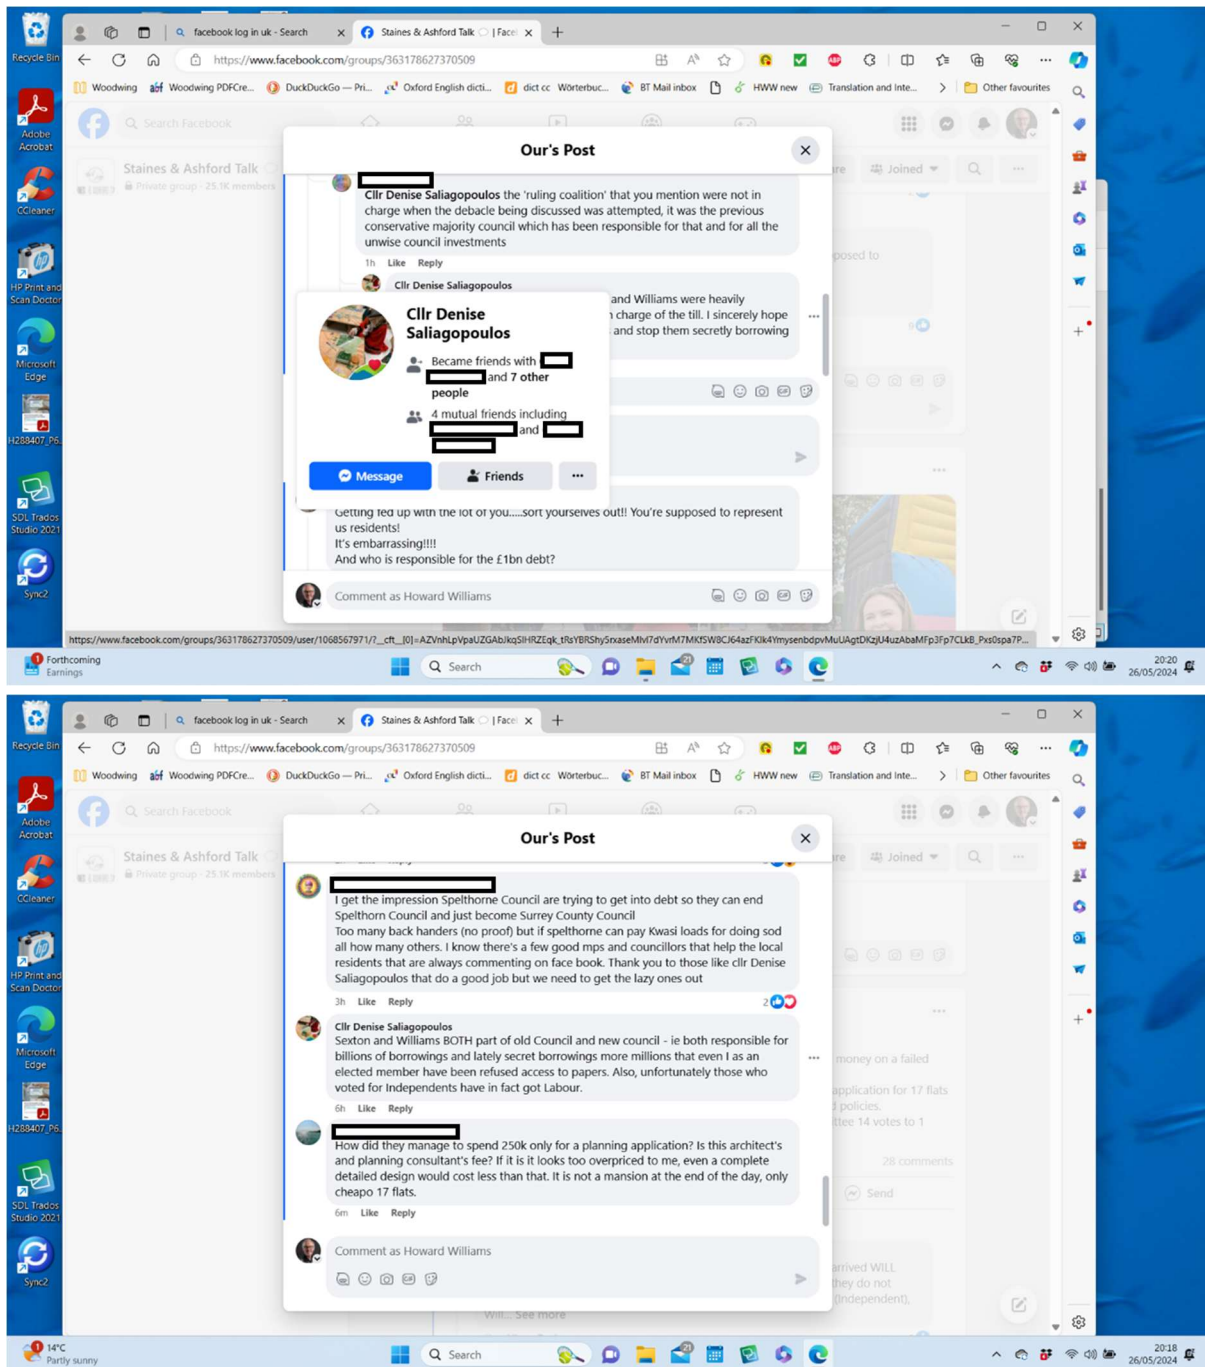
Recycle Bin
Adobe Acrobat
CCleaner
HP Print and Scan Doctor
Microsoft Edge
H288407_P6
SDL Trados Studio 2021
Sync2

facebook log in uk - Search
Staines & Ashford Talk | Face
https://www.facebook.com/groups/363178627370509
Woodwing
Woodwing PDFCre...
DuckDuckGo — Pri...
Oxford English dicti...
dict cc Wörterbuc...
BT Mail inbox
HWW new
Translation and Inte...
Other favourites

Search Facebook
Staines & Ashford Talk
Private group · 25.1K members
Joined

Our's Post

Cllr Denise Saliagopoulos the 'ruling coalition' that you mention were not in charge when the debacle being discussed was attempted, it was the previous conservative majority council which has been responsible for that and for all the unwise council investments
1h Like Reply

Cllr Denise Saliagopoulos
and Williams were heavily
charge of the till. I sincerely hope
and stop them secretly borrowing

Cllr Denise Saliagopoulos
Became friends with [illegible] and 7 other people
4 mutual friends including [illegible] and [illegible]
Message
Friends
···

Getting fed up with the lot of you.....sort yourselves out!! You're supposed to represent us residents!
It's embarrassing!!!!
And who is responsible for the £1bn debt?

Comment as Howard Williams

https://www.facebook.com/groups/363178627370509/user/106567971?__cft__[0]=AZVnhLpVpaUZGAbJkqSIHRZEqk_tRsYBRShy5rxaseMlvl7dYvrM7MKfSW8CJ64azFKlk4YmysenbdpvMuUAgtDKzjU4uzAbaMFp3Fp7CLkB_Pxs0spa7P...

Forthcoming Earnings
Search
20:20
26/05/2024

facebook log in uk - Search
Staines & Ashford Talk | Face
https://www.facebook.com/groups/363178627370509

Our's Post

I get the impression Spelthorne Council are trying to get into debt so they can end Spelthorn Council and just become Surrey County Council
Too many back handers (no proof) but if spelthorne can pay Kwasi loads for doing sod all how many others. I know there's a few good mps and councillors that help the local residents that are always commenting on face book. Thank you to those like cllr Denise Saliagopoulos that do a good job but we need to get the lazy ones out
3h Like Reply 2

Cllr Denise Saliagopoulos
Sexton and Williams BOTH part of old Council and new council - ie both responsible for billions of borrowings and lately secret borrowings more millions that even I as an elected member have been refused access to papers. Also, unfortunately those who voted for Independents have in fact got Labour.
6h Like Reply

How did they manage to spend 250k only for a planning application? Is this architect's and planning consultant's fee? If it is it looks too overpriced to me, even a complete detailed design would cost less than that. It is not a mansion at the end of the day, only cheapo 17 flats.
6m Like Reply

Comment as Howard Williams

money on a failed
application for 17 flats
policies.
ttee 14 votes to 1
28 comments
Send
arrived WILL
they do not
(Independent),
See more

14°C
Partly sunny
Search
20:18
26/05/2024